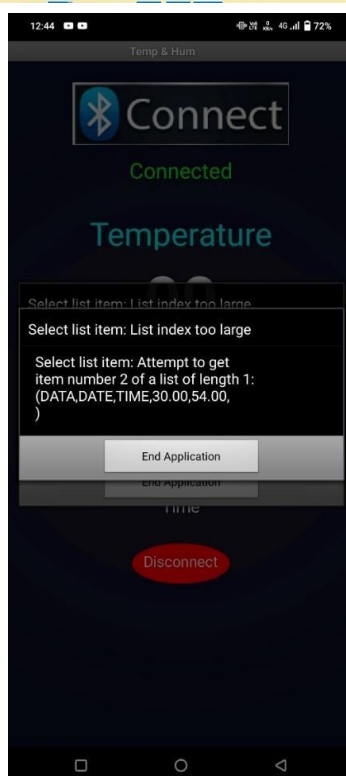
12:44

72%

Temp & Hum

Connect

Connected

Temperature

Select list item: List index too large

Select list item: List index too large

Select list item: Attempt to get item number 2 of a list of length 1: (DATA,DATE,TIME,30.00,54.00, )

End Application

End Application

Time

Disconnect